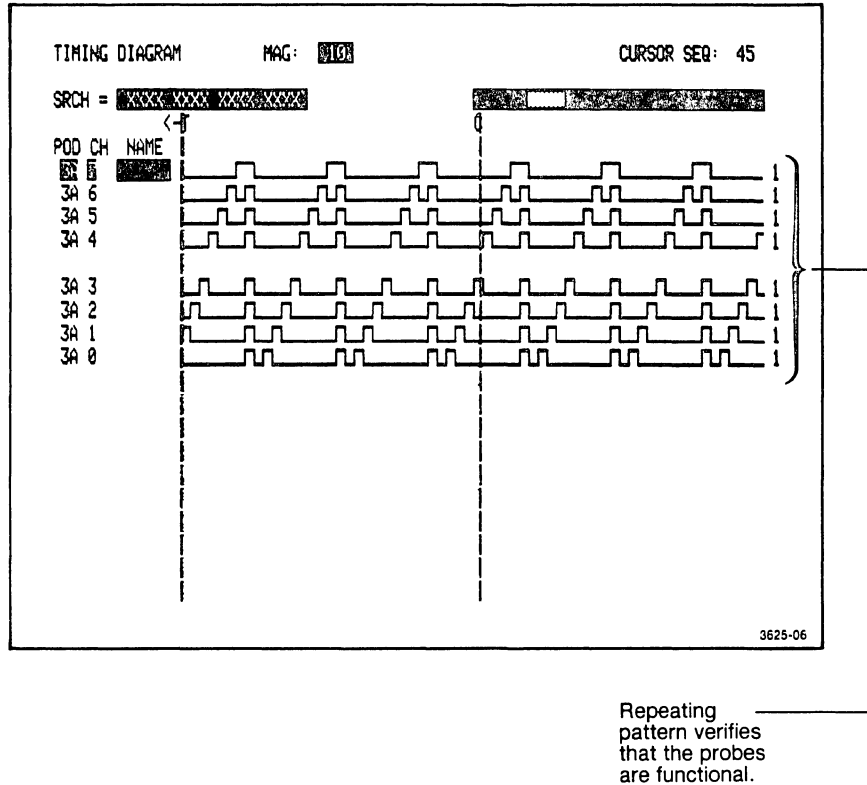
TIMING DIAGRAM MAG: X10 CURSOR SEQ: 45

SRCH = XXXX XXXX XXXX XXXX

<-T T

POD CH NAME
3A 7
3A 6
3A 5
3A 4

3A 3
3A 2
3A 1
3A 0

1
1
1
1
1
1
1
1

3625-06

Repeating pattern verifies that the probes are functional.